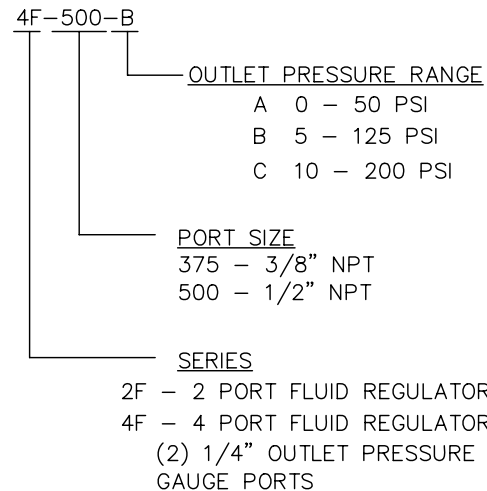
4F–500–B

OUTLET PRESSURE RANGE
A 0 – 50 PSI
B 5 – 125 PSI
C 10 – 200 PSI

PORT SIZE
375 – 3/8" NPT
500 – 1/2" NPT

SERIES
2F – 2 PORT FLUID REGULATOR
4F – 4 PORT FLUID REGULATOR
(2) 1/4" OUTLET PRESSURE
GAUGE PORTS